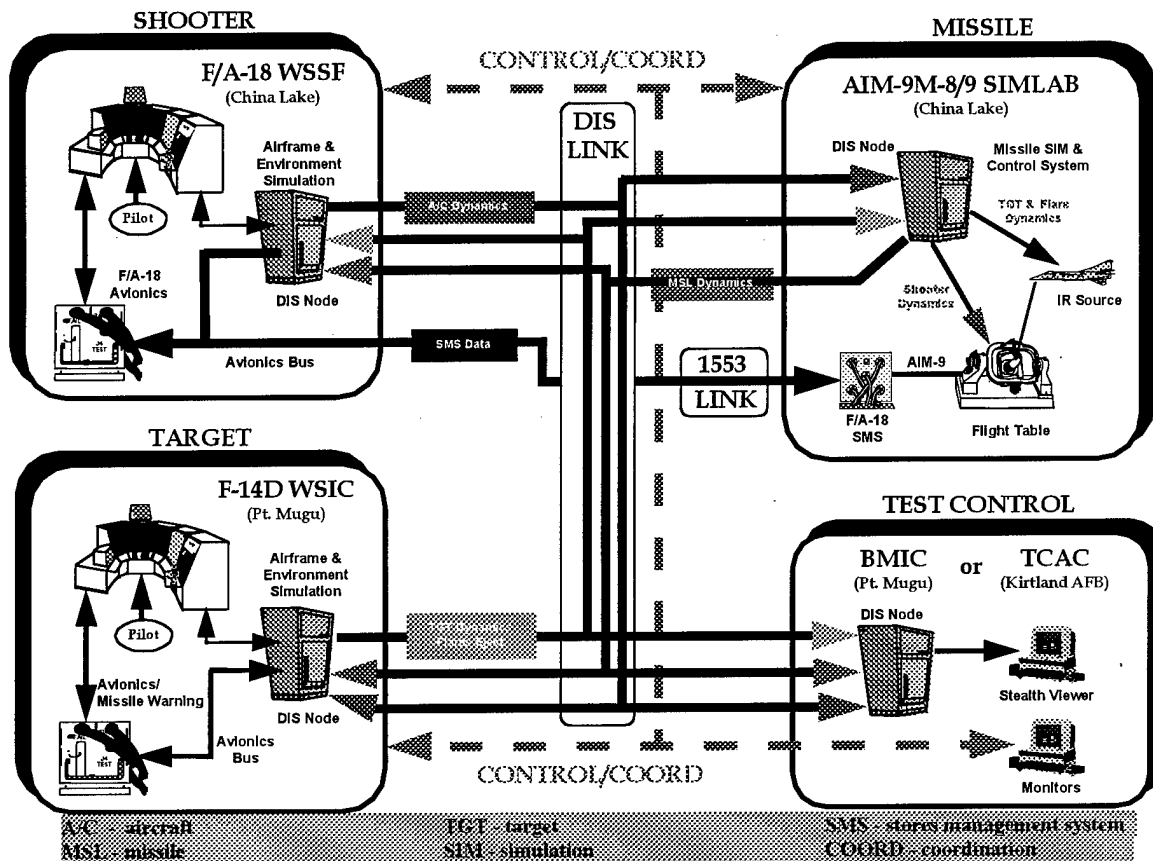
SHOOTER

F/A-18 WSSF
(China Lake)

Pilot

Airframe & Environment Simulation

F/A-18 Avionics

DIS Node

A/C Dynamics

Avionics Bus

SMS Data

CONTROL/COORD

DIS LINK

MISSILE

AIM-9M-8/9 SIMLAB
(China Lake)

DIS Node

Missile SIM & Control System

TGT & Flare Dynamics

MSL Dynamics

Shooter Dynamics

IR Source

1553 LINK

AIM-9

F/A-18 SMS

Flight Table

TARGET

F-14D WSIC
(Pt. Mugu)

Pilot

Airframe & Environment Simulation

Avionics/ Missile Warning

DIS Node

Avionics Bus

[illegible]

TEST CONTROL

BMIC (Pt. Mugu) or TCAC (Kirtland AFB)

DIS Node

Stealth Viewer

Monitors

CONTROL/COORD

A/C - aircraft
MSL - missile
TGT - target
SIM - simulation
SMS - stores management system
COORD - coordination